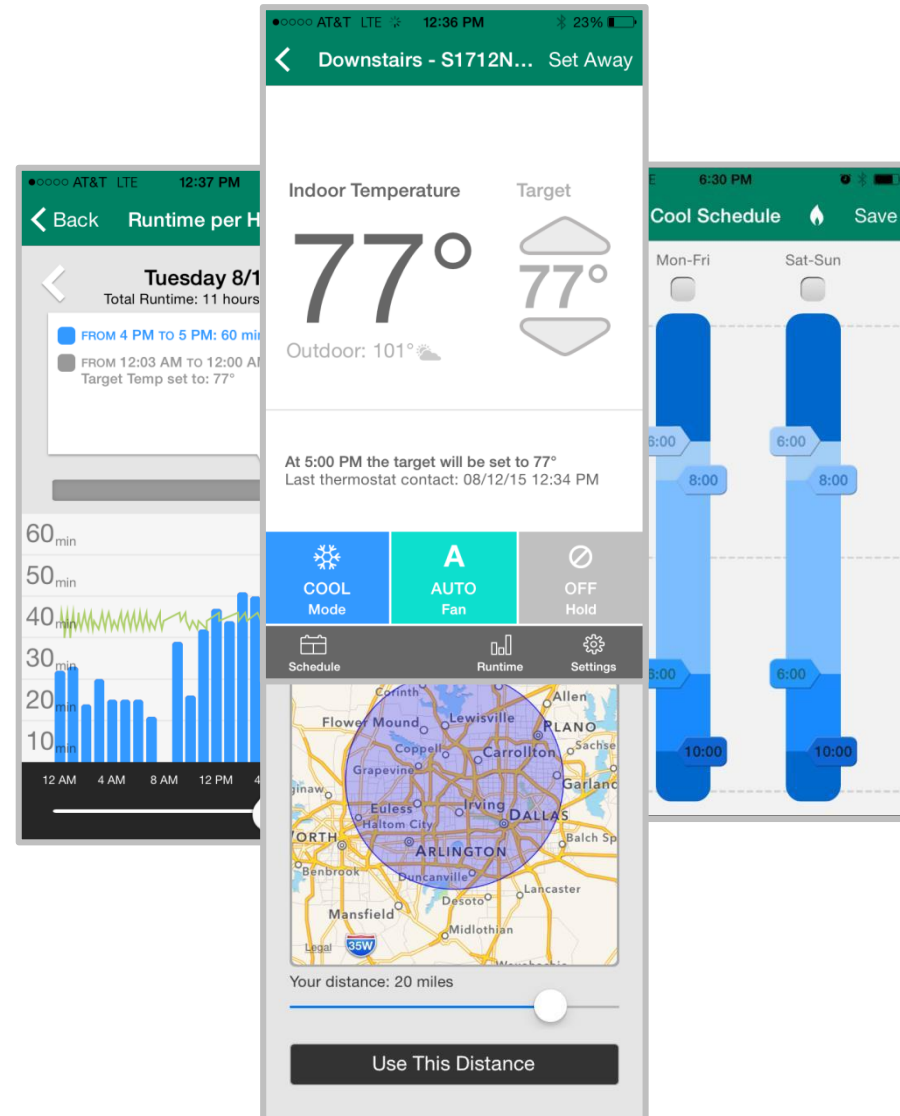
●○○○○ AT&T LTE 12:37 PM

Back Runtime per H

Tuesday 8/1

Total Runtime: 11 hours

FROM 4 PM TO 5 PM: 60 mi

FROM 12:03 AM TO 12:00 A

Target Temp set to: 77°

60 min

50 min

40 min

30 min

20 min

10 min

12 AM 4 AM 8 AM 12 PM 4

●○○○○ AT&T LTE 12:36 PM 23%

Downstairs - S1712N... Set Away

Indoor Temperature

77°

Outdoor: 101°

Target

77°

At 5:00 PM the target will be set to 77°

Last thermostat contact: 08/12/15 12:34 PM

COOL

Mode

A

AUTO

Fan

OFF

Hold

Schedule

Runtime

Settings

Corinth

Allen

Flower Mound

Lewisville

PLANO

Coppell

Carrollton

Sachse

Grapevine

ginaw

Garland

Euless

Irving

Haltom City

DALLAS

ORTH

Balch Sp

ARLINGTON

Benbrook

Duncanville

Lancaster

Desoto

Mansfield

Midlothian

Legal

35W

Waxahachie

Your distance: 20 miles

Use This Distance

6:30 PM

Cool Schedule Save

Mon-Fri

Sat-Sun

6:00

6:00

8:00

8:00

6:00

6:00

10:00

10:00